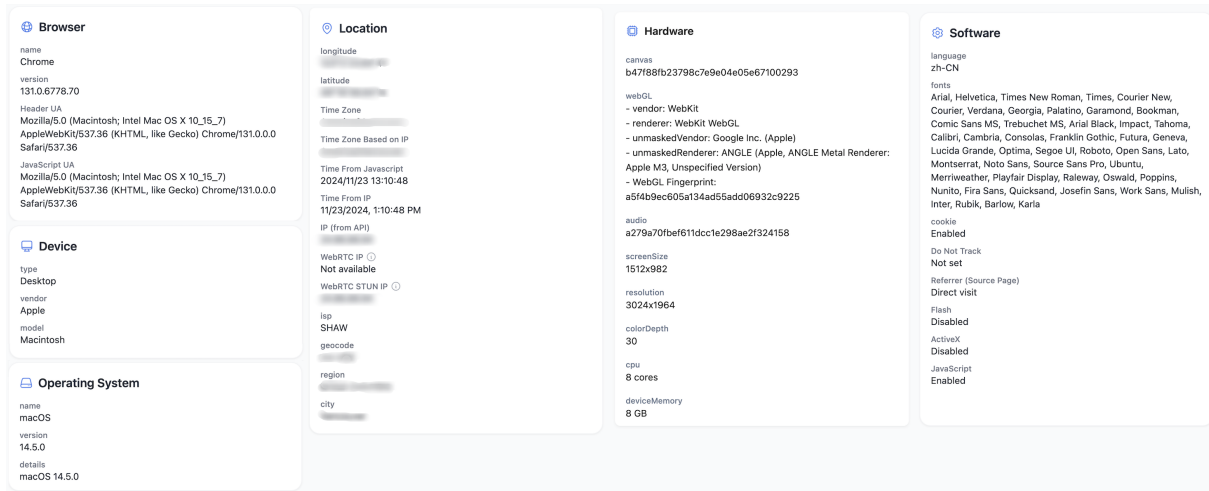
Browser

name
Chrome

version
131.0.6778.70

Header UA
Mozilla/5.0 (Macintosh; Intel Mac OS X 10_15_7) AppleWebKit/537.36 (KHTML, like Gecko) Chrome/131.0.0.0 Safari/537.36

JavaScript UA
Mozilla/5.0 (Macintosh; Intel Mac OS X 10_15_7) AppleWebKit/537.36 (KHTML, like Gecko) Chrome/131.0.0.0 Safari/537.36

Device

type
Desktop

vendor
Apple

model
Macintosh

Operating System

name
macOS

version
14.5.0

details
macOS 14.5.0

Location

longitude
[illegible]

latitude
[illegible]

Time Zone
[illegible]

Time Zone Based on IP
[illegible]

Time From Javascript
2024/11/23 13:10:48

Time From IP
11/23/2024, 1:10:48 PM

IP (from API)
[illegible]

WebRTC IP
Not available

WebRTC STUN IP
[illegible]

isp
SHAW

geocode
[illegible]

region
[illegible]

city
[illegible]

Hardware

canvas
b47f88fb23798c7e9e04e05e67100293

webGL
- vendor: WebKit
- renderer: WebKit WebGL
- unmaskedVendor: Google Inc. (Apple)
- unmaskedRenderer: ANGLE (Apple, ANGLE Metal Renderer: Apple M3, Unspecified Version)
- WebGL Fingerprint: a5f4b9ec605a134ad55add06932c9225

audio
a279a70fbef611dcc1e298ae2f324158

screenSize
1512x982

resolution
3024x1964

colorDepth
30

cpu
8 cores

deviceMemory
8 GB

Software

language
zh-CN

fonts
Arial, Helvetica, Times New Roman, Times, Courier New, Courier, Verdana, Georgia, Palatino, Garamond, Bookman, Comic Sans MS, Trebuchet MS, Arial Black, Impact, Tahoma, Calibri, Cambria, Consolas, Franklin Gothic, Futura, Geneva, Lucida Grande, Optima, Segoe UI, Roboto, Open Sans, Lato, Montserrat, Noto Sans, Source Sans Pro, Ubuntu, Merriweather, Playfair Display, Raleway, Oswald, Poppins, Nunito, Fira Sans, Quicksand, Josefin Sans, Work Sans, Mulish, Inter, Rubik, Barlow, Karla

cookie
Enabled

Do Not Track
Not set

Referrer (Source Page)
Direct visit

Flash
Disabled

ActiveX
Disabled

JavaScript
Enabled